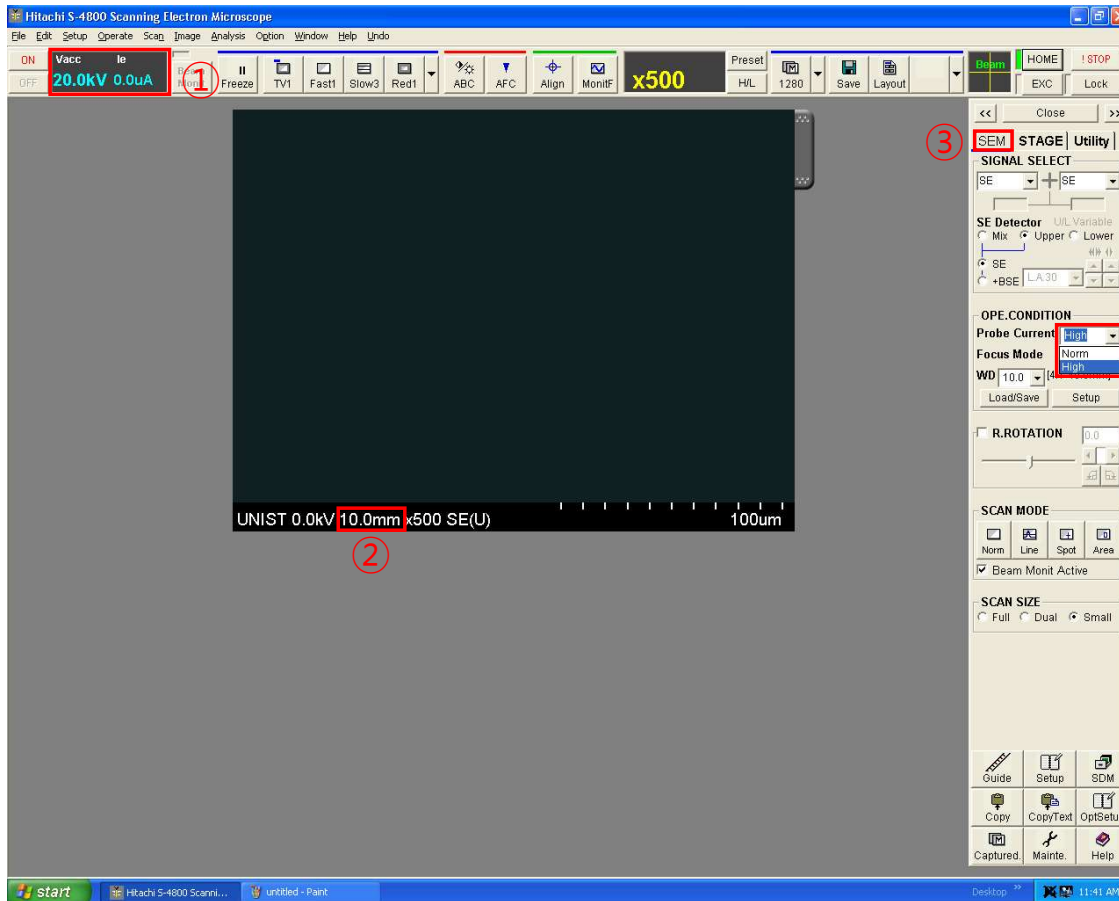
Hitachi S-4800 Scanning Electron Microscope

File Edit Setup Operate Scan Image Analysis Option Window Help Undo

ON OFF Vacc 20.0kV Ie 0.0uA ① Freeze TV1 Fast1 Slow3 Red1 ABC AFC Align MonitF x500 Preset H/L 1280 Save Layout Beam HOME EXC ! STOP Lock

UNIST 0.0kV 10.0mm x500 SE(U) 100um

②

<< Close >>

③ SEM STAGE Utility

SIGNAL SELECT

SE SE

SE Detector U/L Variable

Mix Upper Lower

SE

+BSE L.A.30

OPE.CONDITION

Probe Current High

Focus Mode Norm High

WD 10.0

Load/Save Setup

R.ROTATION 0.0

SCAN MODE

Norm Line Spot Area

Beam Monit Active

SCAN SIZE

Full Dual Small

Guide Setup SDM

Copy CopyText OptSetu

Captured. Mainte. Help

start Hitachi S-4800 Scanni... untitled - Paint Desktop 11:41 AM